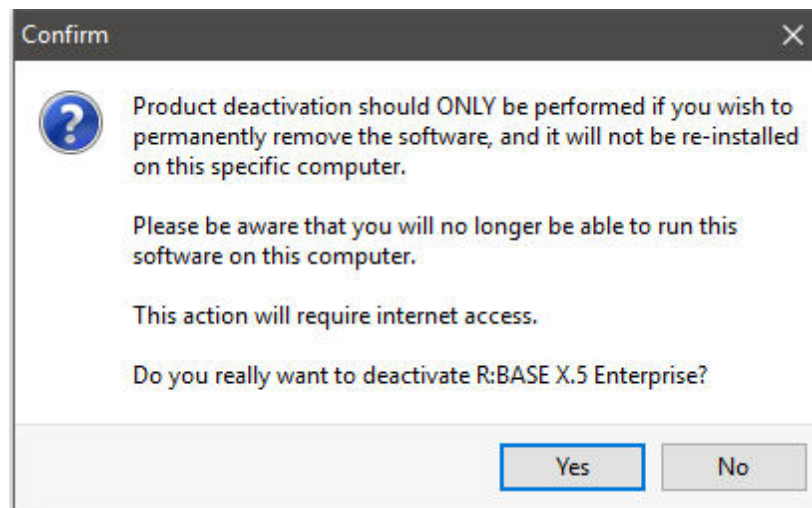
Confirm

?

Product deactivation should ONLY be performed if you wish to permanently remove the software, and it will not be re-installed on this specific computer.

Please be aware that you will no longer be able to run this software on this computer.

This action will require internet access.

Do you really want to deactivate R:BASE X.5 Enterprise?

Yes

No